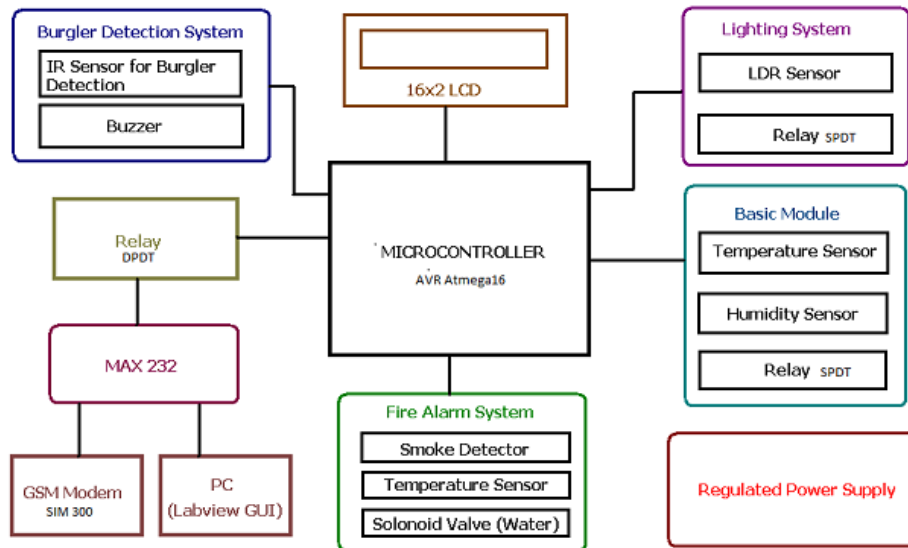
Burgler Detection System

IR Sensor for Burgler Detection

Buzzer

16x2 LCD

Lighting System

LDR Sensor

Relay SPDT

Relay DPDT

MICROCONTROLLER

AVR Atmega16

Basic Module

Temperature Sensor

Humidity Sensor

Relay SPDT

MAX 232

GSM Modem SIM 300

PC (Labview GUI)

Fire Alarm System

Smoke Detector

Temperature Sensor

Solonoid Valve (Water)

Regulated Power Supply